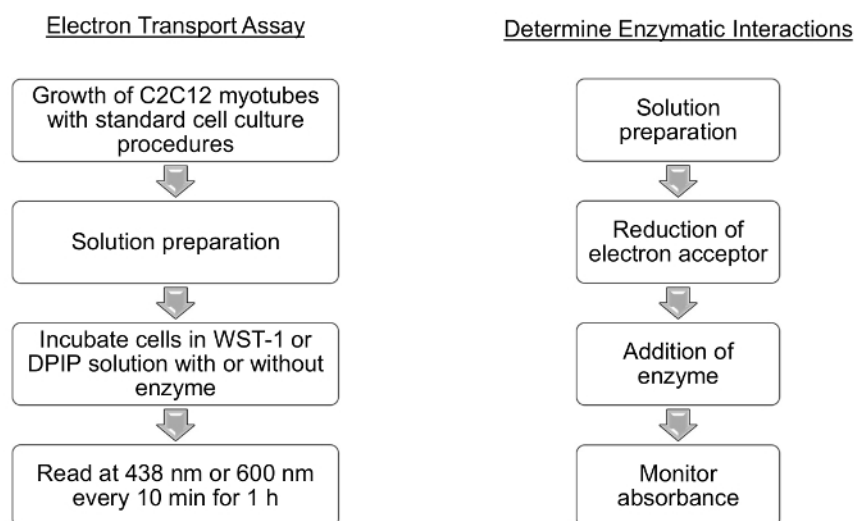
Electron Transport Assay

Growth of C2C12 myotubes with standard cell culture procedures

Solution preparation

Incubate cells in WST-1 or DPIP solution with or without enzyme

Read at 438 nm or 600 nm every 10 min for 1 h

Determine Enzymatic Interactions

Solution preparation

Reduction of electron acceptor

Addition of enzyme

Monitor absorbance